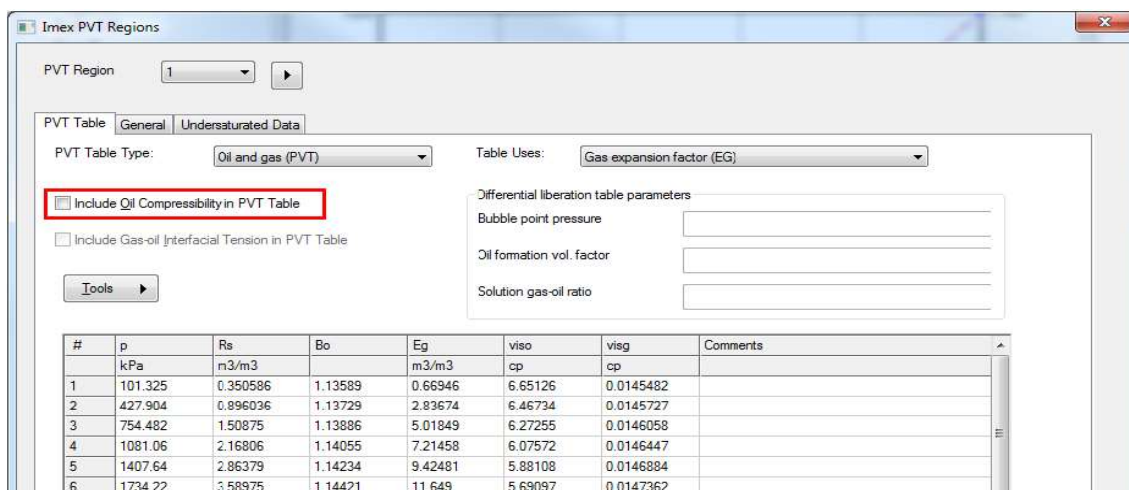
Imex PVT Regions

PVT Region 1

PVT Table General Undersaturated Data

PVT Table Type: Oil and gas (PVT)

Table Uses: Gas expansion factor (EG)

Include Oil Compressibility in PVT Table

Include Gas-oil Interfacial Tension in PVT Table

Tools

Differential liberation table parameters

Bubble point pressure

Oil formation vol. factor

Solution gas-oil ratio

| # | p | Rs | Bo | Eg | viso | visg | Comments |
|---|---|---|---|---|---|---|---|
| | kPa | m3/m3 | | m3/m3 | cp | cp | |
| 1 | 101.325 | 0.350586 | 1.13589 | 0.66946 | 6.65126 | 0.0145482 | |
| 2 | 427.904 | 0.896036 | 1.13729 | 2.83674 | 6.46734 | 0.0145727 | |
| 3 | 754.482 | 1.50875 | 1.13886 | 5.01849 | 6.27255 | 0.0146058 | |
| 4 | 1081.06 | 2.16806 | 1.14055 | 7.21458 | 6.07572 | 0.0146447 | |
| 5 | 1407.64 | 2.86379 | 1.14234 | 9.42481 | 5.88108 | 0.0146884 | |
| 6 | 1734.22 | 3.58975 | 1.14421 | 11.649 | 5.69097 | 0.0147362 | |